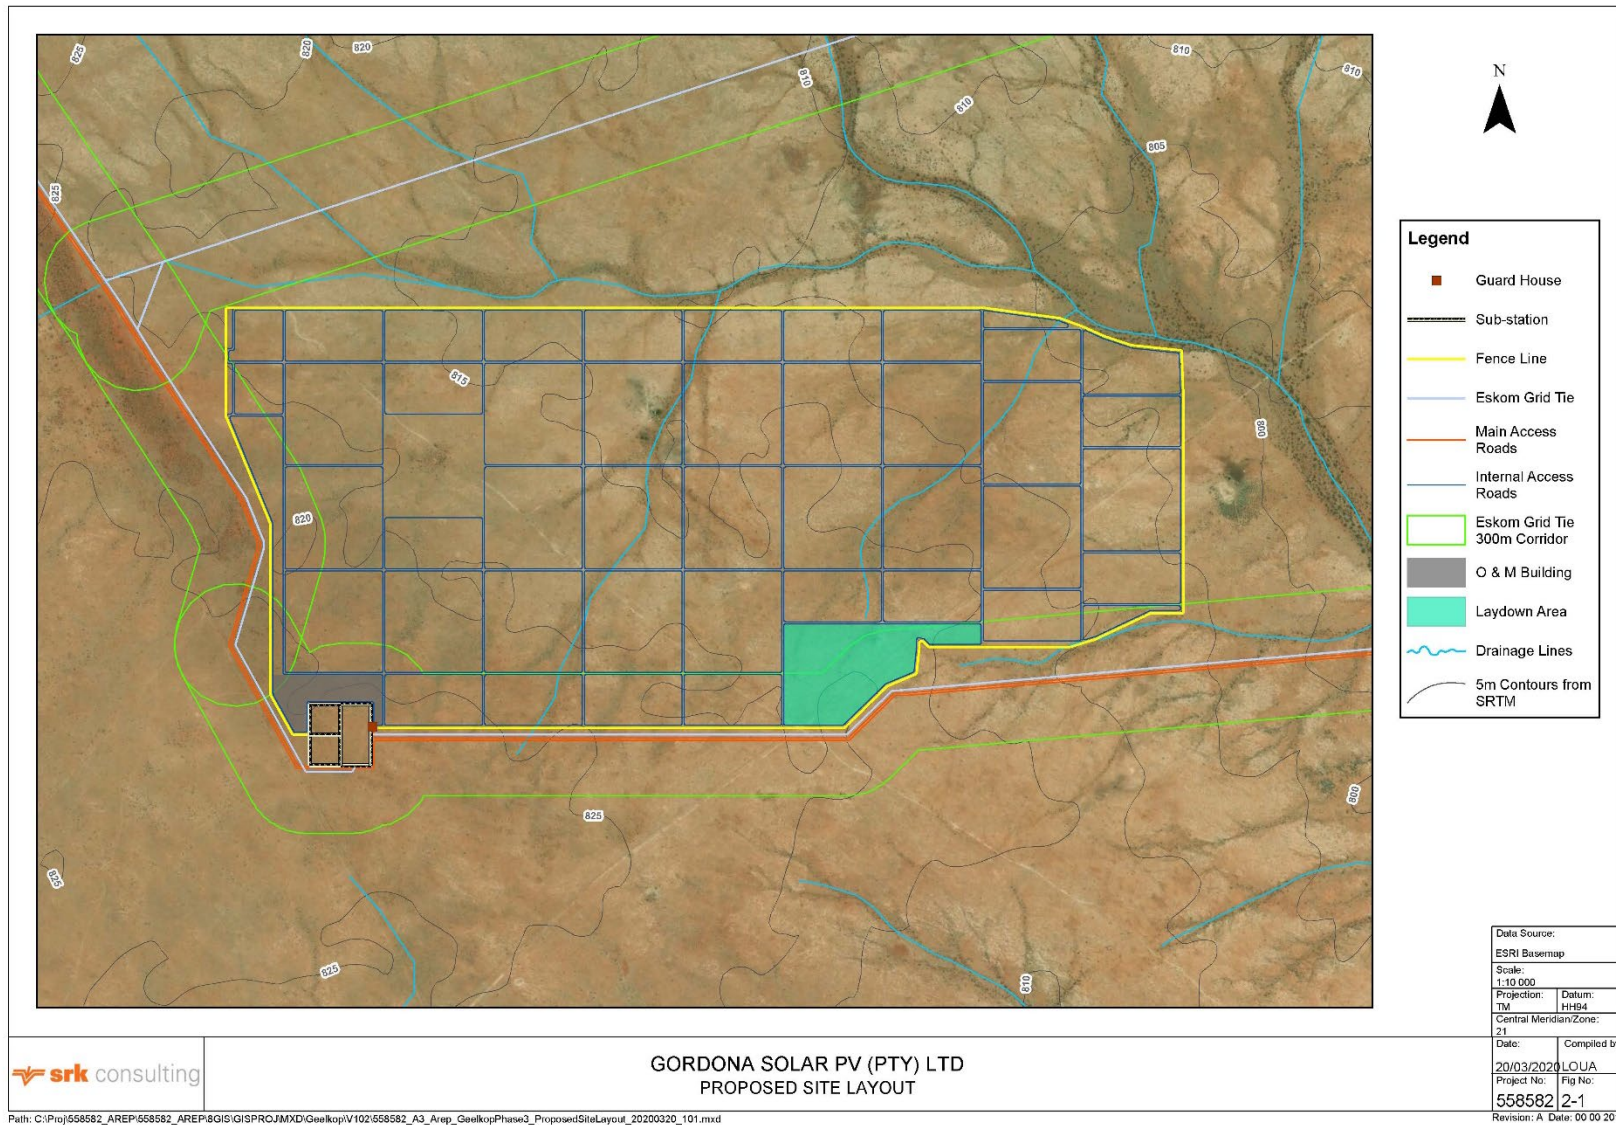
825
820
820
810
810
810
810
805
825
815
800
820
825
800
825
825
810

N

Legend

Guard House

Sub-station

Fence Line

Eskom Grid Tie

Main Access Roads

Internal Access Roads

Eskom Grid Tie 300m Corridor

O & M Building

Laydown Area

Drainage Lines

5m Contours from SRTM

Data Source:
ESRI Basemap
Scale:
1:10 000
Projection: TM
Datum: HH94
Central Meridian/Zone: 21
Date: 20/03/2020
Compiled by: LOUA
Project No: 558582
Fig No: 2-1
Revision: A Date: 00 00 20

srk consulting

GORDONA SOLAR PV (PTY) LTD
PROPOSED SITE LAYOUT

Path: C:\Proj\558582_AREP\558582_AREP\8GIS\GISPROJ\MXD\Geelkop\V102\558582_A3_Arep_GeelkopPhase3_ProposedSiteLayout_20200320_101.mxd